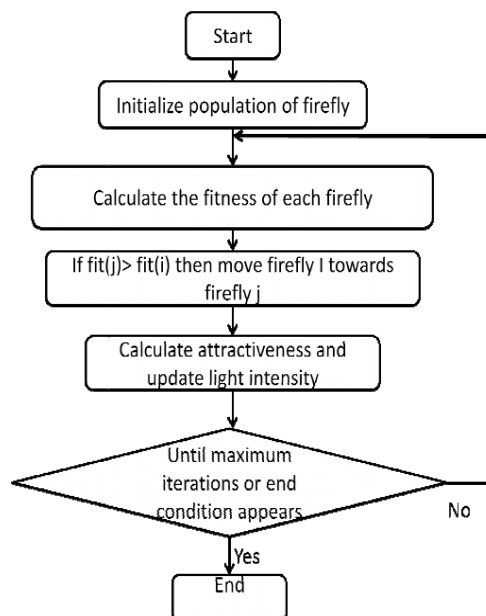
Start

Initialize population of firefly

Calculate the fitness of each firefly

If fit(j)> fit(i) then move firefly I towards firefly j

Calculate attractiveness and update light intensity

Until maximum iterations or end condition appears

No

Yes

End